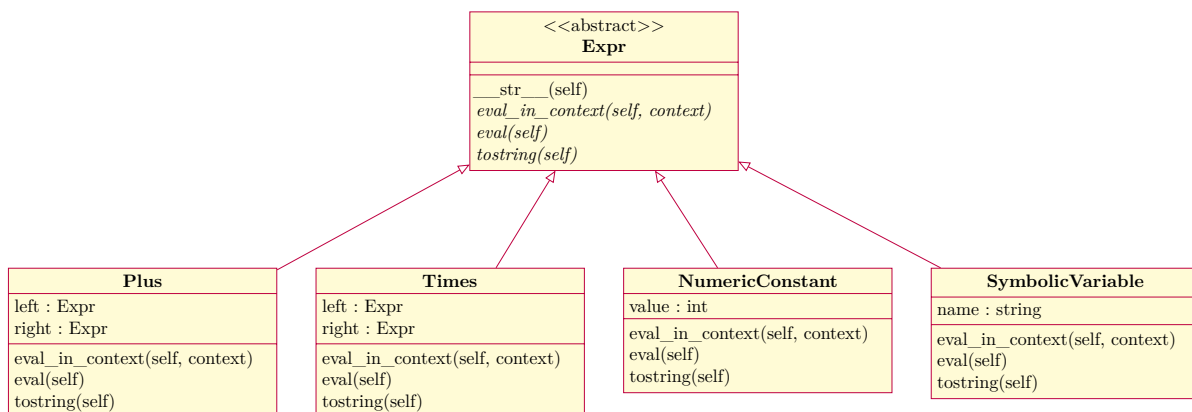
<<abstract>>
**Expr**

\_\_str\_\_(self)
*eval_in_context(self, context)*
*eval(self)*
*tostring(self)*

**Plus**
left : Expr
right : Expr
eval_in_context(self, context)
eval(self)
tostring(self)

**Times**
left : Expr
right : Expr
eval_in_context(self, context)
eval(self)
tostring(self)

**NumericConstant**
value : int
eval_in_context(self, context)
eval(self)
tostring(self)

**SymbolicVariable**
name : string
eval_in_context(self, context)
eval(self)
tostring(self)